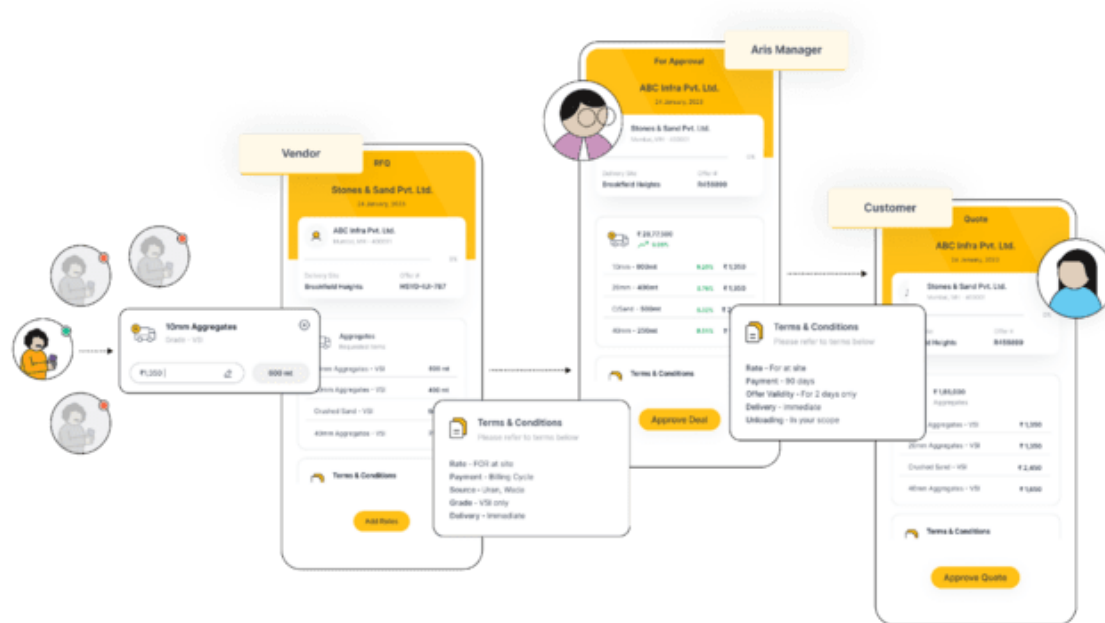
Vendor

RFQ

Stones & Sand Pvt. Ltd.

24 January, 2023

ABC Infra Pvt. Ltd.

Mumbai, MH - 400011

Delivery Site

Brookfield Heights

Offer #

MSYD-YJI-767

10mm Aggregates

Grade - VSI

₹1,350

600 mt

Aggregates

Requested items

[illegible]mm Aggregates - VSI

600 mt

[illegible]mm Aggregates - VSI

400 mt

Crushed Sand - VSI

40mm Aggregates - VSI

Terms & Conditions

Add Rates

Terms & Conditions

Please refer to terms below

Rate - FOR at site

Payment - Billing Cycle

Source - Unan, Wada

Grade - VSI only

Delivery - Immediate

For Approval

Aris Manager

ABC Infra Pvt. Ltd.

24 January, 2023

Stones & Sand Pvt. Ltd.

Mumbai, MH - 400001

Delivery Site

Brookfield Heights

Offer #

R455899

₹ 28,77,500

9.28%

10mm - 900mt

9.25%

₹ 1,350

20mm - 400mt

3.76%

₹ 1,350

C/Sand - 500mt

9.22%

₹ 2,450

40mm - 250mt

8.5%

₹ 1,650

Terms & Conditions

Approve Deal

Terms & Conditions

Please refer to terms below

Rate - For at site

Payment - 90 days

Offer Validity - For 2 days only

Delivery - Immediate

Unloading - In your scope

Customer

Quote

ABC Infra Pvt. Ltd.

24 January, 2023

Stones & Sand Pvt. Ltd.

Mumbai, MH - 400001

Offer #

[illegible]d Heights

R455899

₹ 1,65,000

Aggregates

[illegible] Aggregates - VSI

₹ 1,350

20mm Aggregates - VSI

₹ 1,350

Crushed Sand - VSI

₹ 2,450

40mm Aggregates - VSI

₹ 1,650

Terms & Conditions

Approve Quote